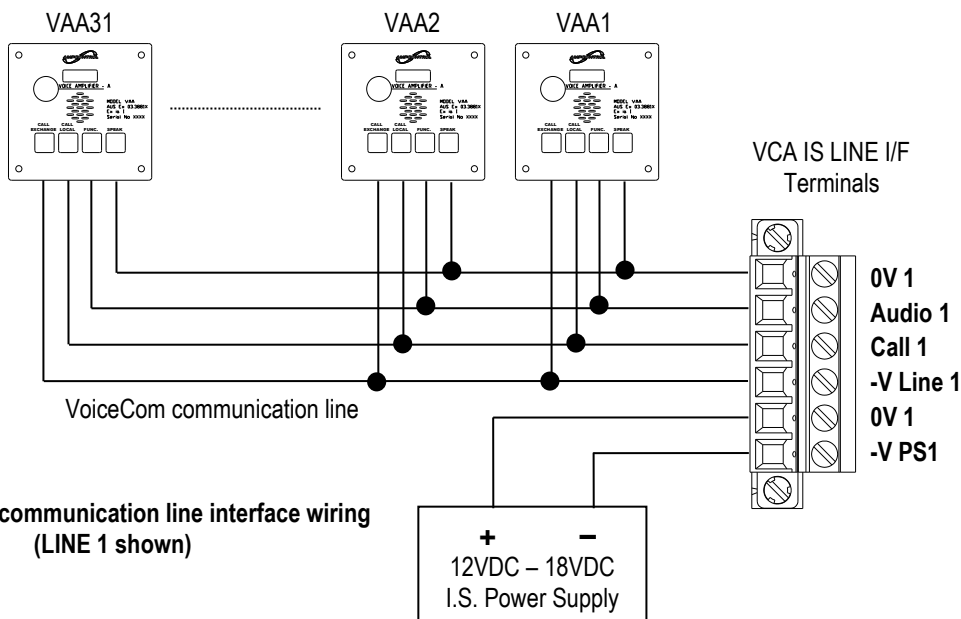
VAA31

VOICE AMPLIFIER - A

MODEL VAA
AUS Ex 03.3088X
Ex ia I
Serial No XXXX

CALL EXCHANGE
CALL LOCAL
FUNC.
SPEAK

VAA2

VOICE AMPLIFIER - A

MODEL VAA
AUS Ex 03.3088X
Ex ia I
Serial No XXXX

CALL EXCHANGE
CALL LOCAL
FUNC.
SPEAK

VAA1

VOICE AMPLIFIER - A

MODEL VAA
AUS Ex 03.3088X
Ex ia I
Serial No XXXX

CALL EXCHANGE
CALL LOCAL
FUNC.
SPEAK

VCA IS LINE I/F
Terminals

0V 1
Audio 1
Call 1
-V Line 1
0V 1
-V PS1

VoiceCom communication line

communication line interface wiring
(LINE 1 shown)

+ −
12VDC – 18VDC
I.S. Power Supply